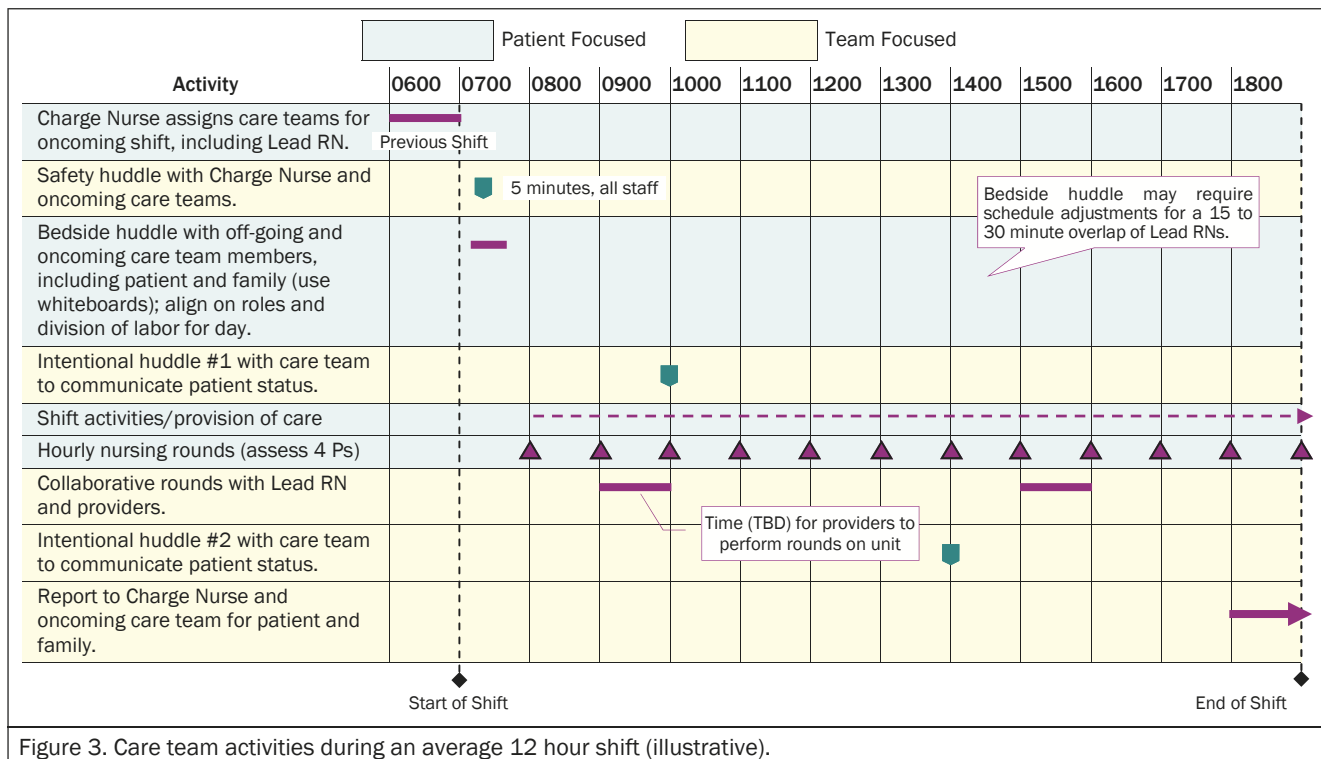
Patient Focused

Team Focused

| Activity | 0600 | 0700 | 0800 | 0900 | 1000 | 1100 | 1200 | 1300 | 1400 | 1500 | 1600 | 1700 | 1800 |
|---|---|---|---|---|---|---|---|---|---|---|---|---|---|
| Charge Nurse assigns care teams for oncoming shift, including Lead RN. | Previous Shift | | | | | | | | | | | | |
| Safety huddle with Charge Nurse and oncoming care teams. | | 5 minutes, all staff | | | | | | | | | | | |
| Bedside huddle with off-going and oncoming care team members, including patient and family (use whiteboards); align on roles and division of labor for day. | | | | | | | | | | | | | |
| Intentional huddle #1 with care team to communicate patient status. | | | | | | | | | | | | | |
| Shift activities/provision of care | | | | | | | | | | | | | |
| Hourly nursing rounds (assess 4 Ps) | | | | | | | | | | | | | |
| Collaborative rounds with Lead RN and providers. | | | | | | | | | | | | | |
| Intentional huddle #2 with care team to communicate patient status. | | | | | | | | | | | | | |
| Report to Charge Nurse and oncoming care team for patient and family. | | | | | | | | | | | | | |

Bedside huddle may require schedule adjustments for a 15 to 30 minute overlap of Lead RNs.

Time (TBD) for providers to perform rounds on unit

Start of Shift

End of Shift

Figure 3. Care team activities during an average 12 hour shift (illustrative).